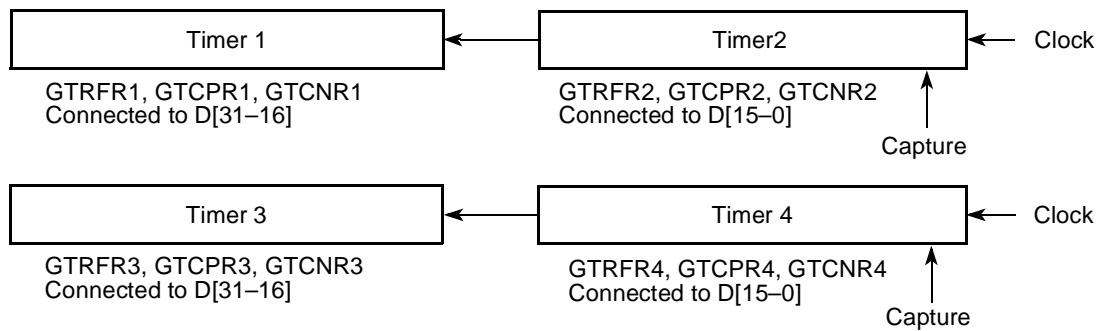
Timer 1

Timer2

Clock

GTRFR1, GTCPR1, GTCNR1
Connected to D[31–16]

GTRFR2, GTCPR2, GTCNR2
Connected to D[15–0]

Capture

Timer 3

Timer 4

Clock

GTRFR3, GTCPR3, GTCNR3
Connected to D[31–16]

GTRFR4, GTCPR4, GTCNR4
Connected to D[15–0]

Capture